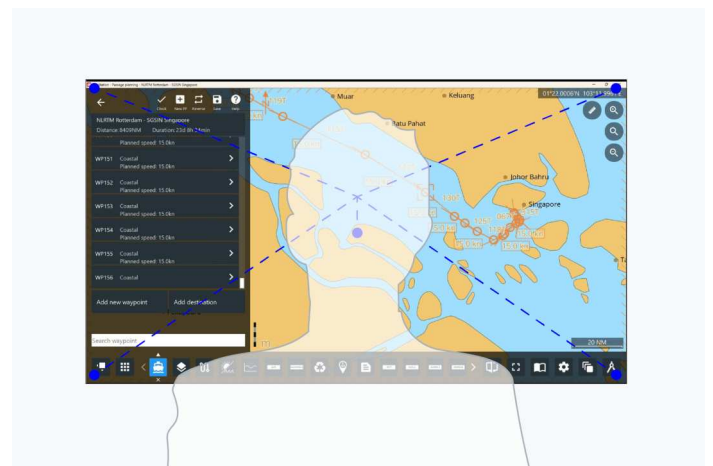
Passage planning - NLRTM Rotterdam - SGSIN Singapore

Check New FP Reverse Save Help

NLRTM Rotterdam - SGSIN Singapore
Distance: 8409NM Duration: 23d 8h 24min

Planned speed: 15.0kn

WP151 Coastal
Planned speed: 15.0kn

WP152 Coastal
Planned speed: 15.0kn

WP153 Coastal
Planned speed: 15.0kn

WP154 Coastal
Planned speed: 15.0kn

WP155 Coastal
Planned speed: 15.0kn

WP156 Coastal

Add new waypoint

Add destination

Search waypoint

Muar

Keluang

Batu Pahat

Johor Bahru

Singapore

01°23.0000'N 103°11.396'E

20 NM